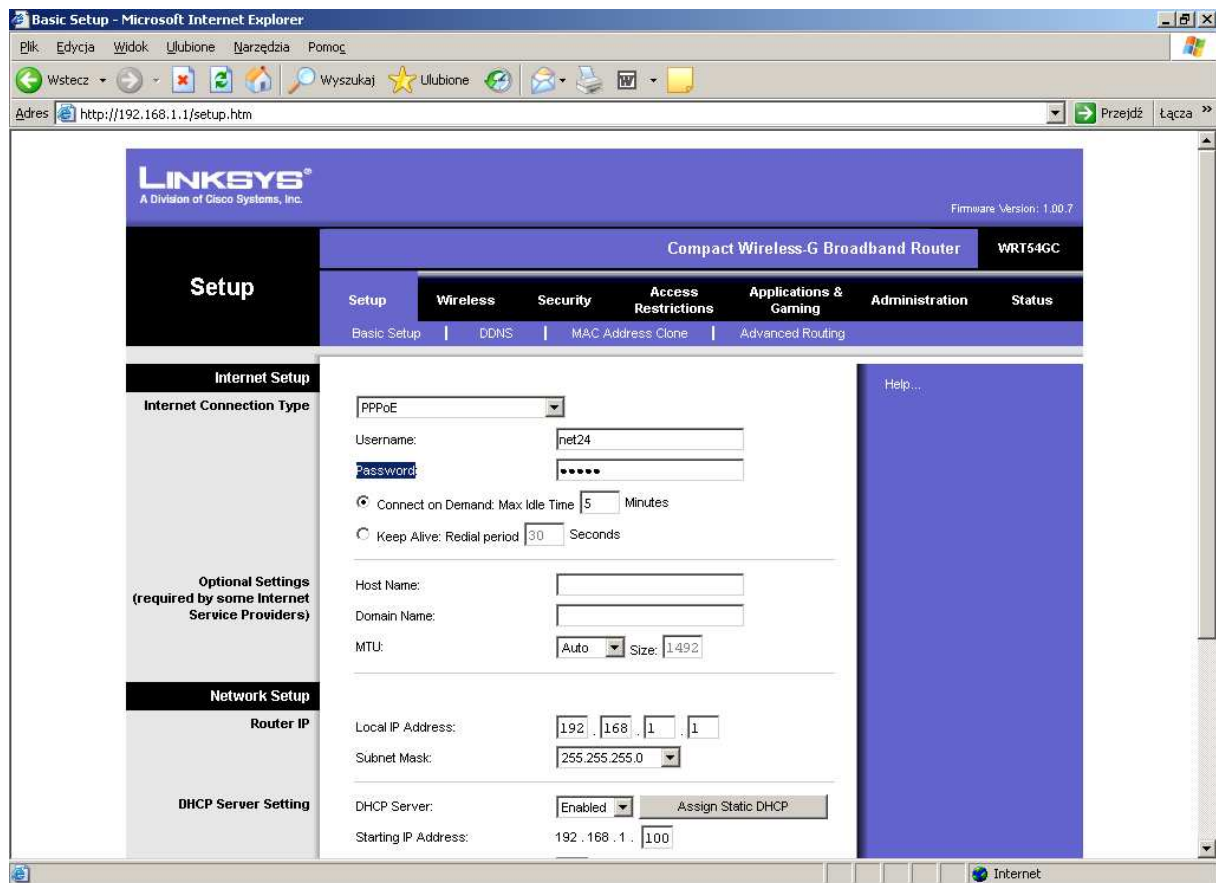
Basic Setup - Microsoft Internet Explorer

Plik Edycja Widok Ulubione Narzędzia Pomoc

Wstecz Wyszukaj Ulubione

Adres http://192.168.1.1/setup.htm Przejdź Łącza

LINKSYS®
A Division of Cisco Systems, Inc.

Firmware Version: 1.00.7

Compact Wireless-G Broadband Router WRT54GC

Setup

Setup Wireless Security Access Restrictions Applications & Gaming Administration Status

Basic Setup | DDNS | MAC Address Clone | Advanced Routing

Internet Setup

Internet Connection Type

PPPoE

Username: net24

Password: •••••

Connect on Demand: Max Idle Time 5 Minutes

Keep Alive: Redial period 30 Seconds

Optional Settings (required by some Internet Service Providers)

Host Name:

Domain Name:

MTU: Auto Size: 1492

Network Setup

Router IP

Local IP Address: 192 . 168 . 1 . 1

Subnet Mask: 255.255.255.0

DHCP Server Setting

DHCP Server: Enabled Assign Static DHCP

Starting IP Address: 192 . 168 . 1 . 100

Help...

Internet